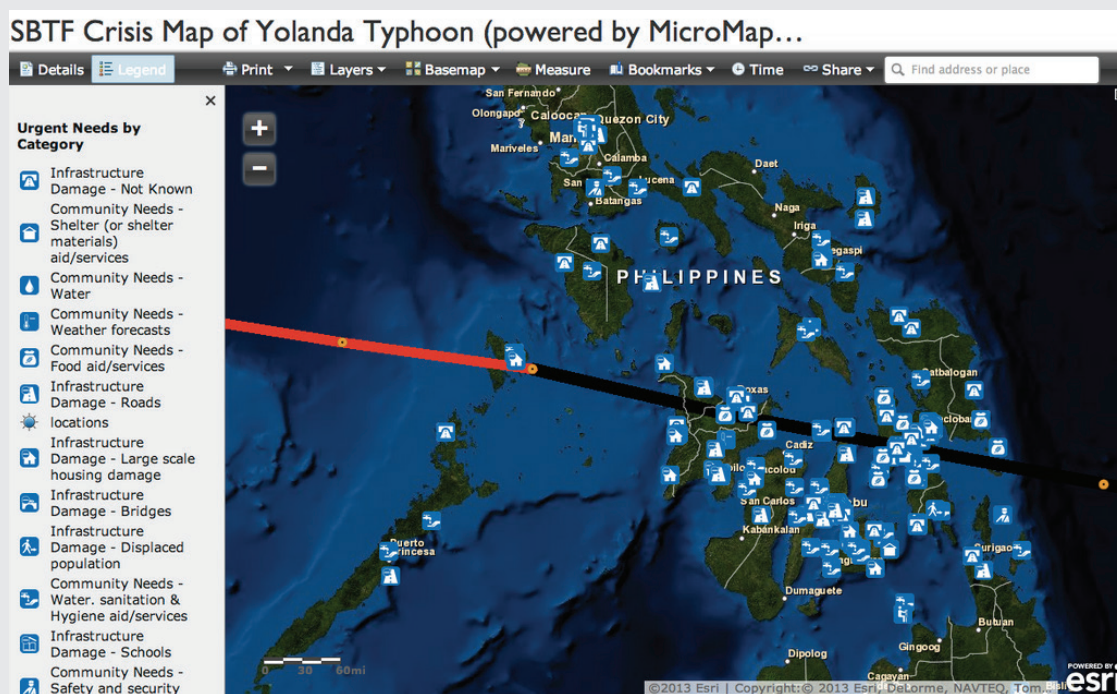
SBTF Crisis Map of Yolanda Typhoon (powered by MicroMap...

Details  Legend  Print  Layers  Basemap  Measure  Bookmarks  Time  Share  Find address or place

×

Urgent Needs by Category

Infrastructure Damage - Not Known
Community Needs - Shelter (or shelter materials) aid/services
Community Needs - Water
Community Needs - Weather forecasts
Community Needs - Food aid/services
Infrastructure Damage - Roads
locations
Infrastructure Damage - Large scale housing damage
Infrastructure Damage - Bridges
Infrastructure Damage - Displaced population
Community Needs - Water. sanitation & Hygiene aid/services
Infrastructure Damage - Schools
Community Needs - Safety and security

+
−

San Fernando
Olongapo
Caloocan
Quezon City
Man
Mariveles
Calamba
San
Lucena
Batangas
Daet
Naga
Iriga
Legaspi
PHILIPPINES
Catbalogan
Roxas
Tacloban
Cadiz
Iloilo
Bacolod
San Carlos
Cebu
Kabankalan
Puerto Princesa
Surigao
Dumaguete
Butuan
Gingoog
Dipolog
Cagayan

0 30 60mi

©2013 Esri | Copyright:© 2013 Esri, DeLorme, NAVTEQ, Tom...

POWERED BY esri